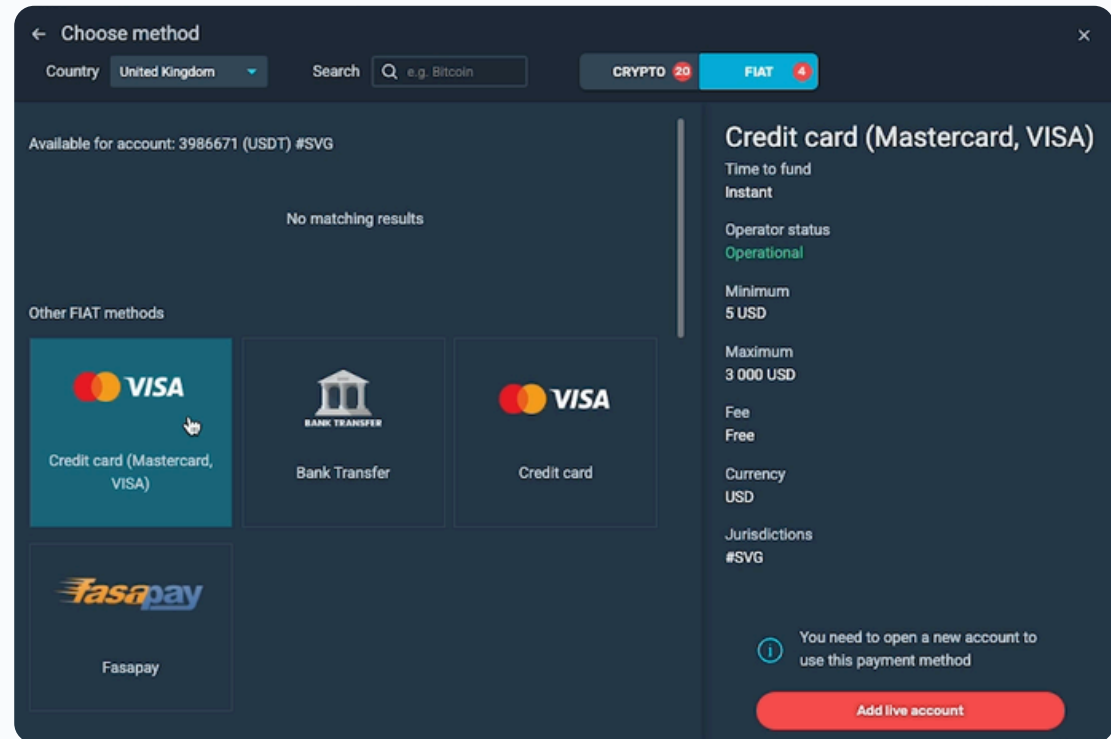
← Choose method

Country United Kingdom Search e.g. Bitcoin CRYPTO 20 FIAT 4

Available for account: 3986671 (USDT) #SVG

No matching results

Other FIAT methods

VISA
Credit card (Mastercard, VISA)

BANK TRANSFER
Bank Transfer

VISA
Credit card

fasapay
Fasapay

Credit card (Mastercard, VISA)

Time to fund
Instant

Operator status
Operational

Minimum
5 USD

Maximum
3 000 USD

Fee
Free

Currency
USD

Jurisdictions
#SVG

You need to open a new account to use this payment method

Add live account